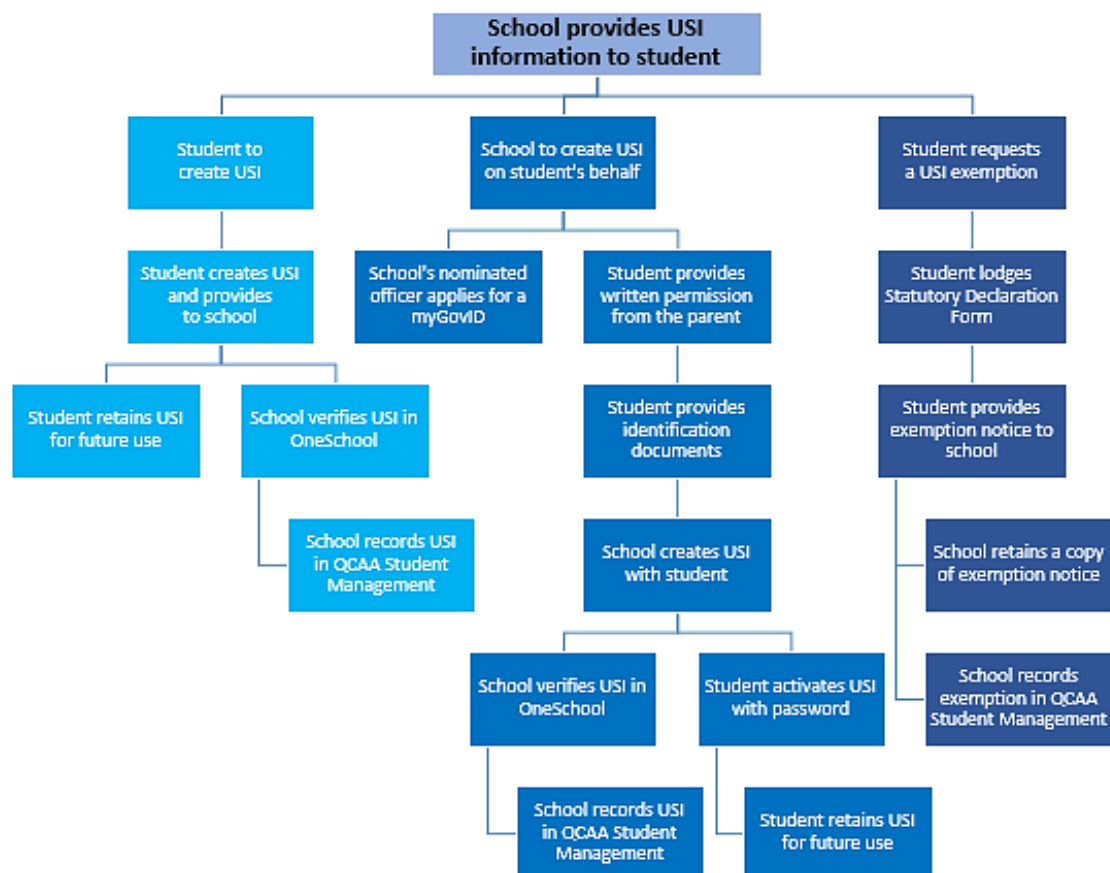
School provides USI information to student

Student to create USI

Student creates USI and provides to school

Student retains USI for future use

School verifies USI in OneSchool

School records USI in QCAA Student Management

School to create USI on student's behalf

School's nominated officer applies for a myGovID

Student provides written permission from the parent

Student provides identification documents

School creates USI with student

School verifies USI in OneSchool

School records USI in QCAA Student Management

Student activates USI with password

Student retains USI for future use

Student requests a USI exemption

Student lodges Statutory Declaration Form

Student provides exemption notice to school

School retains a copy of exemption notice

School records exemption in QCAA Student Management